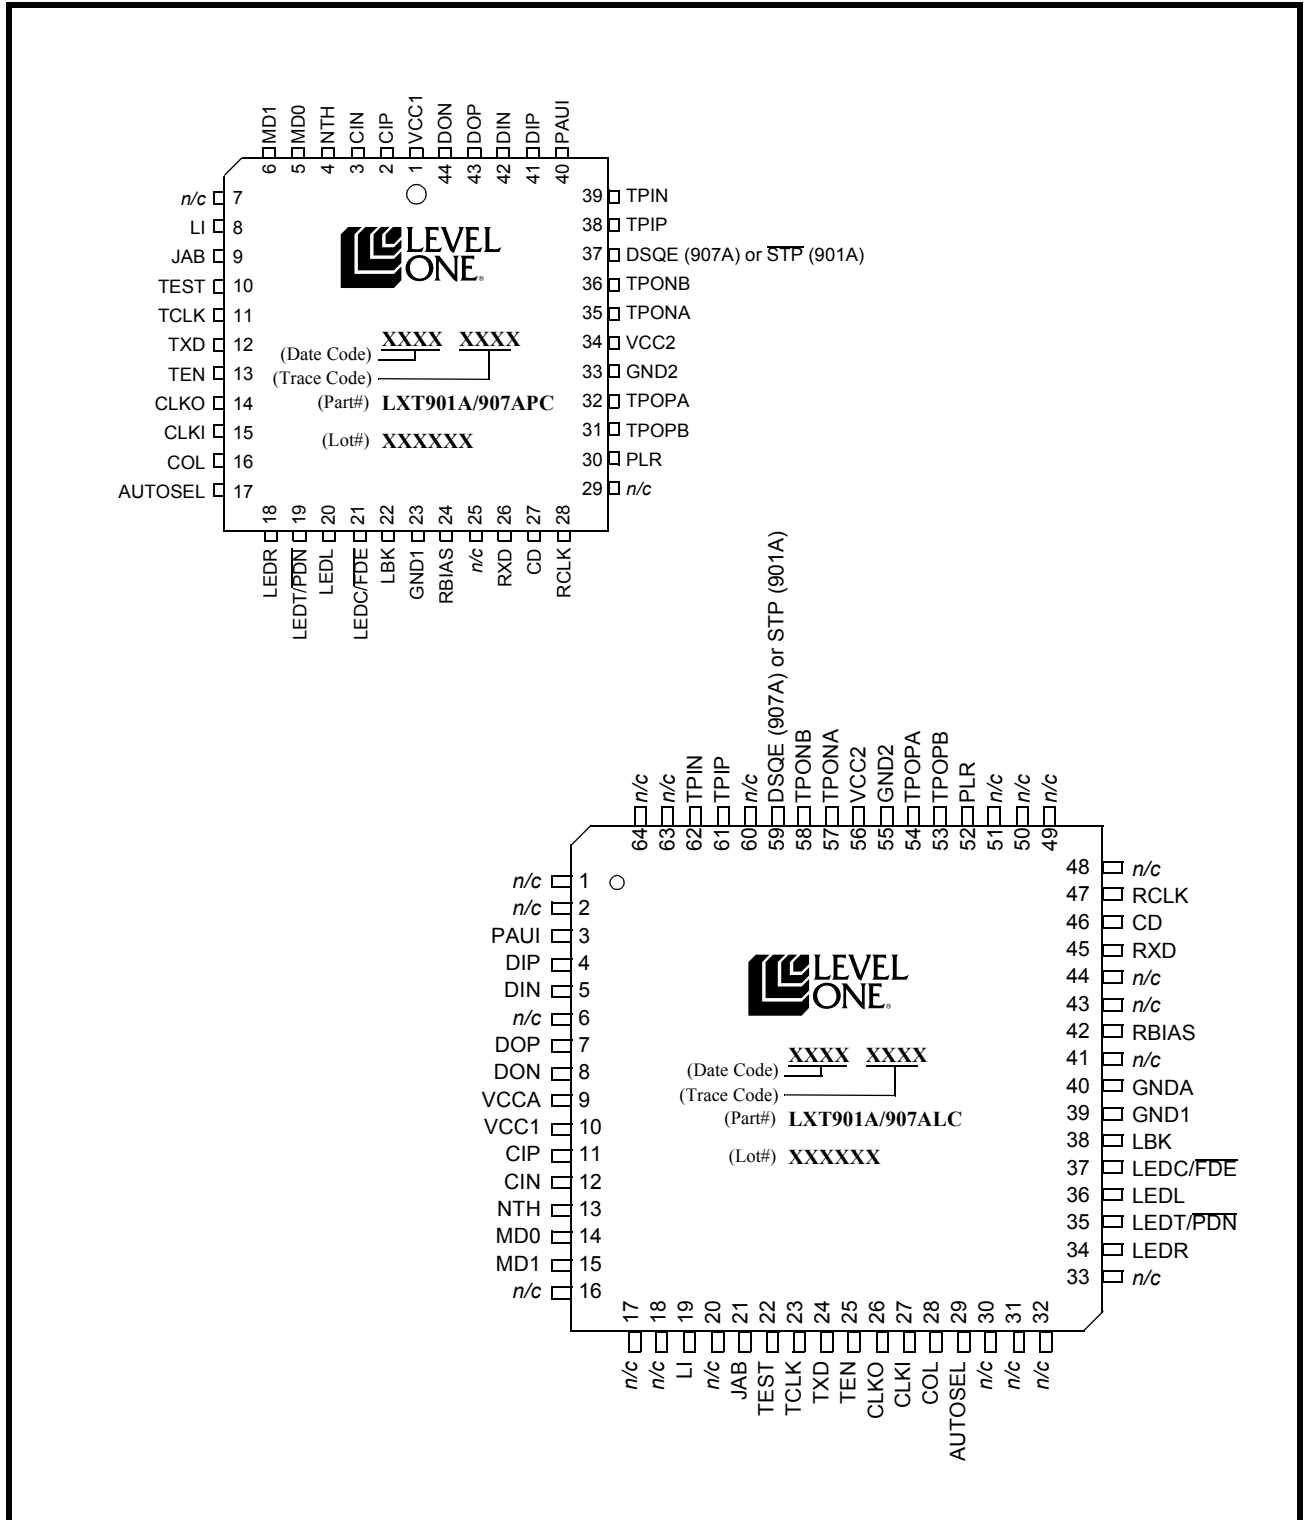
6 MD1
5 MD0
4 NTH
3 CIN
2 CIP
1 VCC1
44 DON
43 DOP
42 DIN
41 DIP
40 PAUI

n/c 7
LI 8
JAB 9
TEST 10
TCLK 11
TXD 12
TEN 13
CLKO 14
CLKI 15
COL 16
AUTOSEL 17

39 TPIN
38 TPIP
37 DSQE (907A) or $\overline{\text{STP}}$ (901A)
36 TPONB
35 TPONA
34 VCC2
33 GND2
32 TPOPA
31 TPOPB
30 PLR
29 n/c

LEVEL ONE

(Date Code) XXXX XXXX
(Trace Code)
(Part#) LXT901A/907APC
(Lot#) XXXXXX

18 LEDR
19 LEDT/$\overline{\text{PDN}}$
20 LEDL
21 LEDC/$\overline{\text{FDE}}$
22 LBK
23 GND1
24 RBIAS
25 n/c
26 RXD
27 CD
28 RCLK

64 n/c
63 n/c
62 TPIN
61 TPIP
60 n/c
59 DSQE (907A) or STP (901A)
58 TPONB
57 TPONA
56 VCC2
55 GND2
54 TPOPA
53 TPOPB
52 PLR
51 n/c
50 n/c
49 n/c

n/c 1
n/c 2
PAUI 3
DIP 4
DIN 5
n/c 6
DOP 7
DON 8
VCCA 9
VCC1 10
CIP 11
CIN 12
NTH 13
MD0 14
MD1 15
n/c 16

48 n/c
47 RCLK
46 CD
45 RXD
44 n/c
43 n/c
42 RBIAS
41 n/c
40 GNDA
39 GND1
38 LBK
37 LEDC/$\overline{\text{FDE}}$
36 LEDL
35 LEDT/$\overline{\text{PDN}}$
34 LEDR
33 n/c

LEVEL ONE

(Date Code) XXXX XXXX
(Trace Code)
(Part#) LXT901A/907ALC
(Lot#) XXXXXX

17 n/c
18 n/c
19 LI
20 n/c
21 JAB
22 TEST
23 TCLK
24 TXD
25 TEN
26 CLKO
27 CLKI
28 COL
29 AUTOSEL
30 n/c
31 n/c
32 n/c